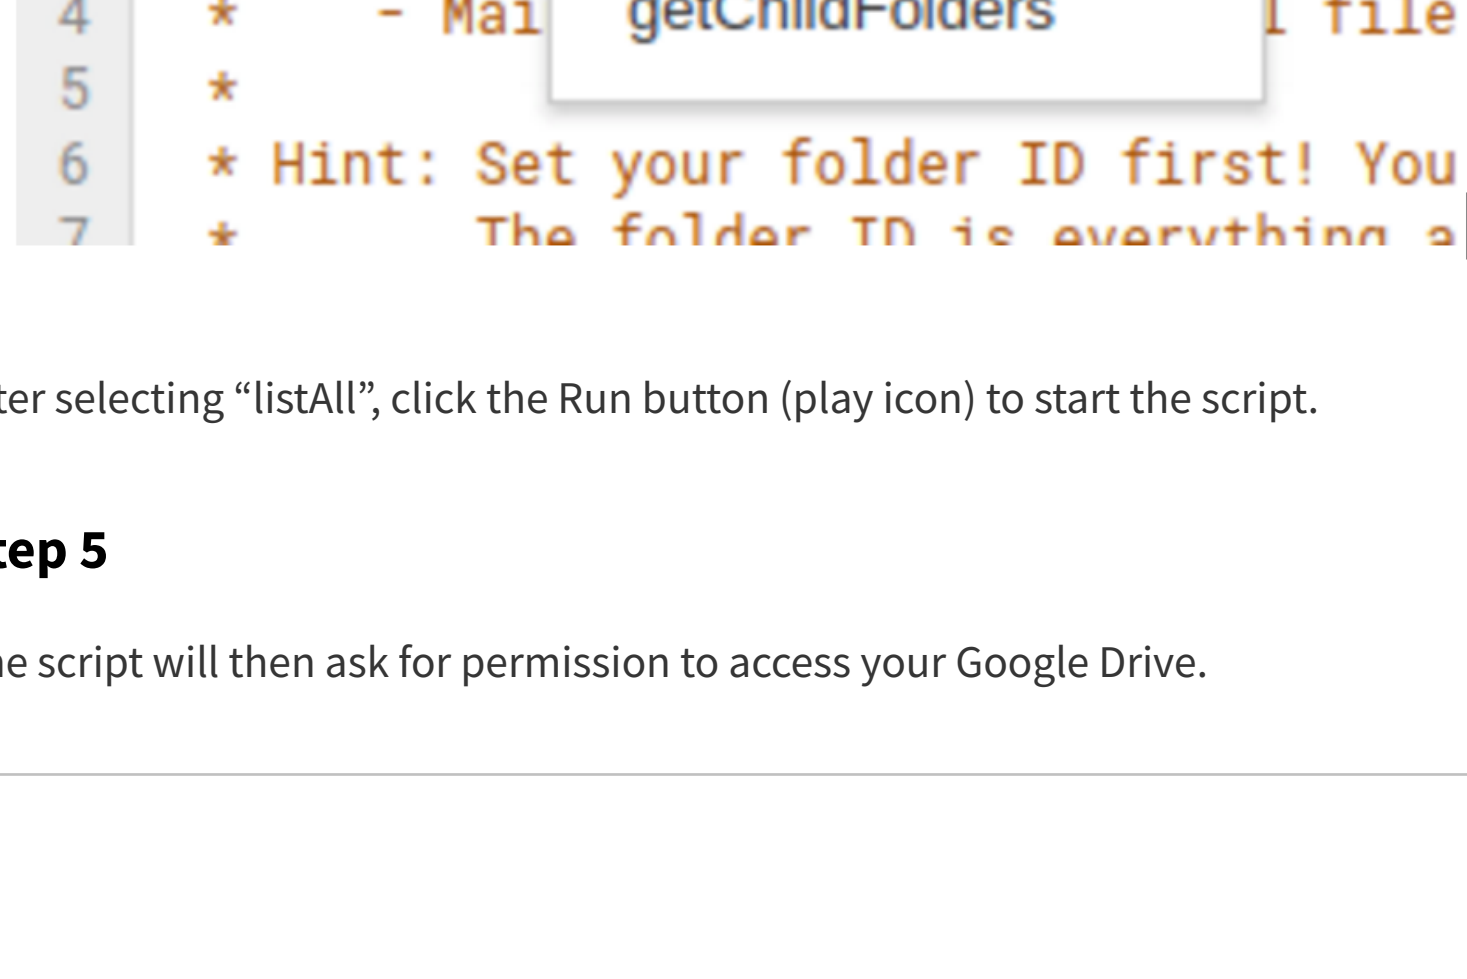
4 * - Mai getChildFolders l file
5 *
6 * Hint: Set your folder ID first! You
7 * The folder ID is everything a

ter selecting “listAll”, click the Run button (play icon) to start the script.

tep 5

he script will then ask for permission to access your Google Drive.